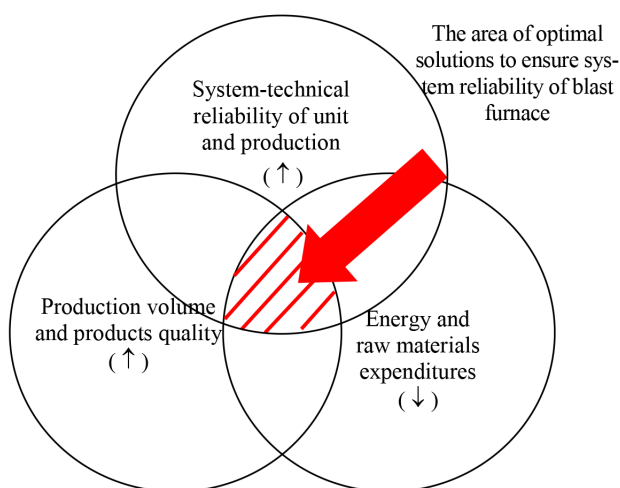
The area of optimal solutions to ensure system reliability of blast furnace

System-technical reliability of unit and production
(↑)

Production volume and products quality
(↑)

Energy and raw materials expenditures
(↓)